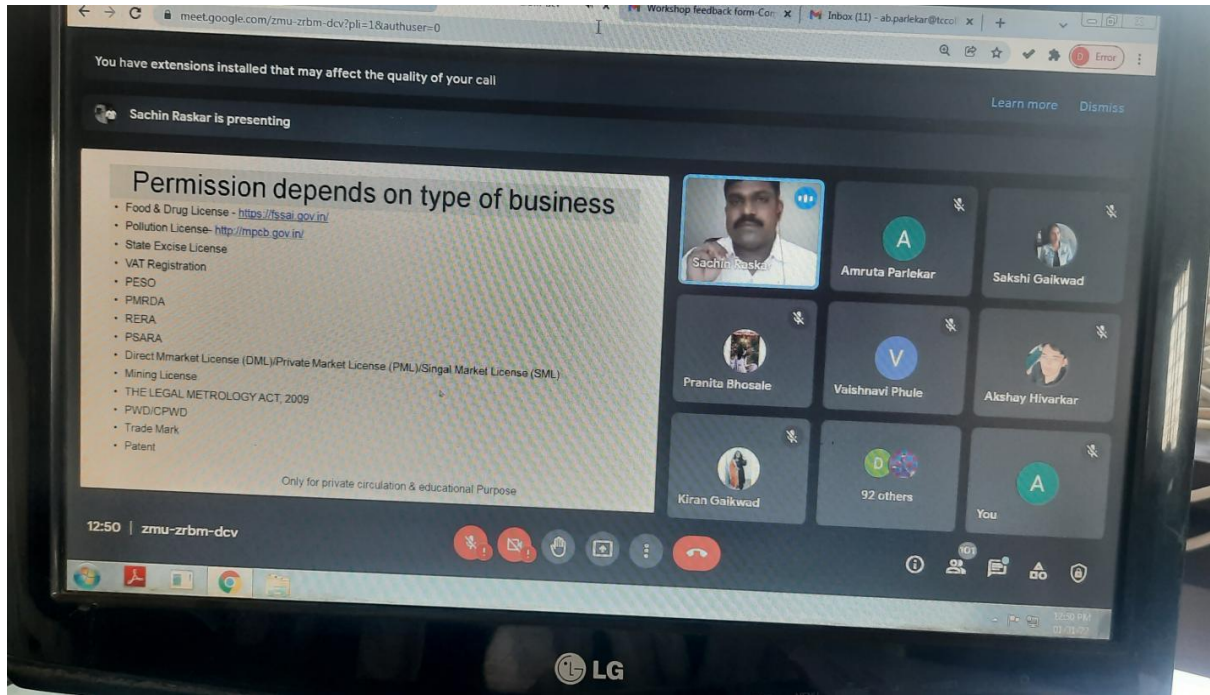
meet.google.com/zmu-zrbm-dcv?pli=1&authuser=0

Workshop feedback form-Con ×
Inbox (11) - ab.parlekar@tccol ×

Error

You have extensions installed that may affect the quality of your call

Learn more Dismiss

Sachin Raskar is presenting

Permission depends on type of business

- Food & Drug License - https://fssai.gov.in/
- Pollution License- http://mpcb.gov.in/
- State Excise License
- VAT Registration
- PESO
- PMRDA
- RERA
- PSARA
- Direct Mmarket License (DML)/Private Market License (PML)/Singal Market License (SML)
- Mining License
- THE LEGAL METROLOGY ACT, 2009
- PWD/CPWD
- Trade Mark
- Patent

Only for private circulation & educational Purpose

Sachin Raskar

A
Amruta Parlekar

Sakshi Gaikwad

Pranita Bhosale

V
Vaishnavi Phule

Akshay Hivarkar

Kiran Gaikwad

D
92 others

A
You

12:50 | zmu-zrbm-dcv

101

12:50 PM

LG